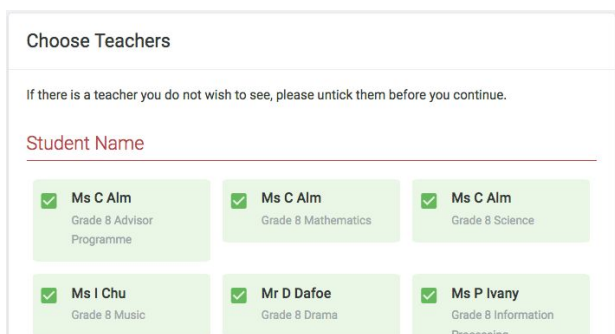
Choose Teachers

If there is a teacher you do not wish to see, please untick them before you continue.

Student Name

Ms C Alm
Grade 8 Advisor Programme

Ms C Alm
Grade 8 Mathematics

Ms C Alm
Grade 8 Science

Ms I Chu
Grade 8 Music

Mr D Dafoe
Grade 8 Drama

Ms P Ivany
Grade 8 Information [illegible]